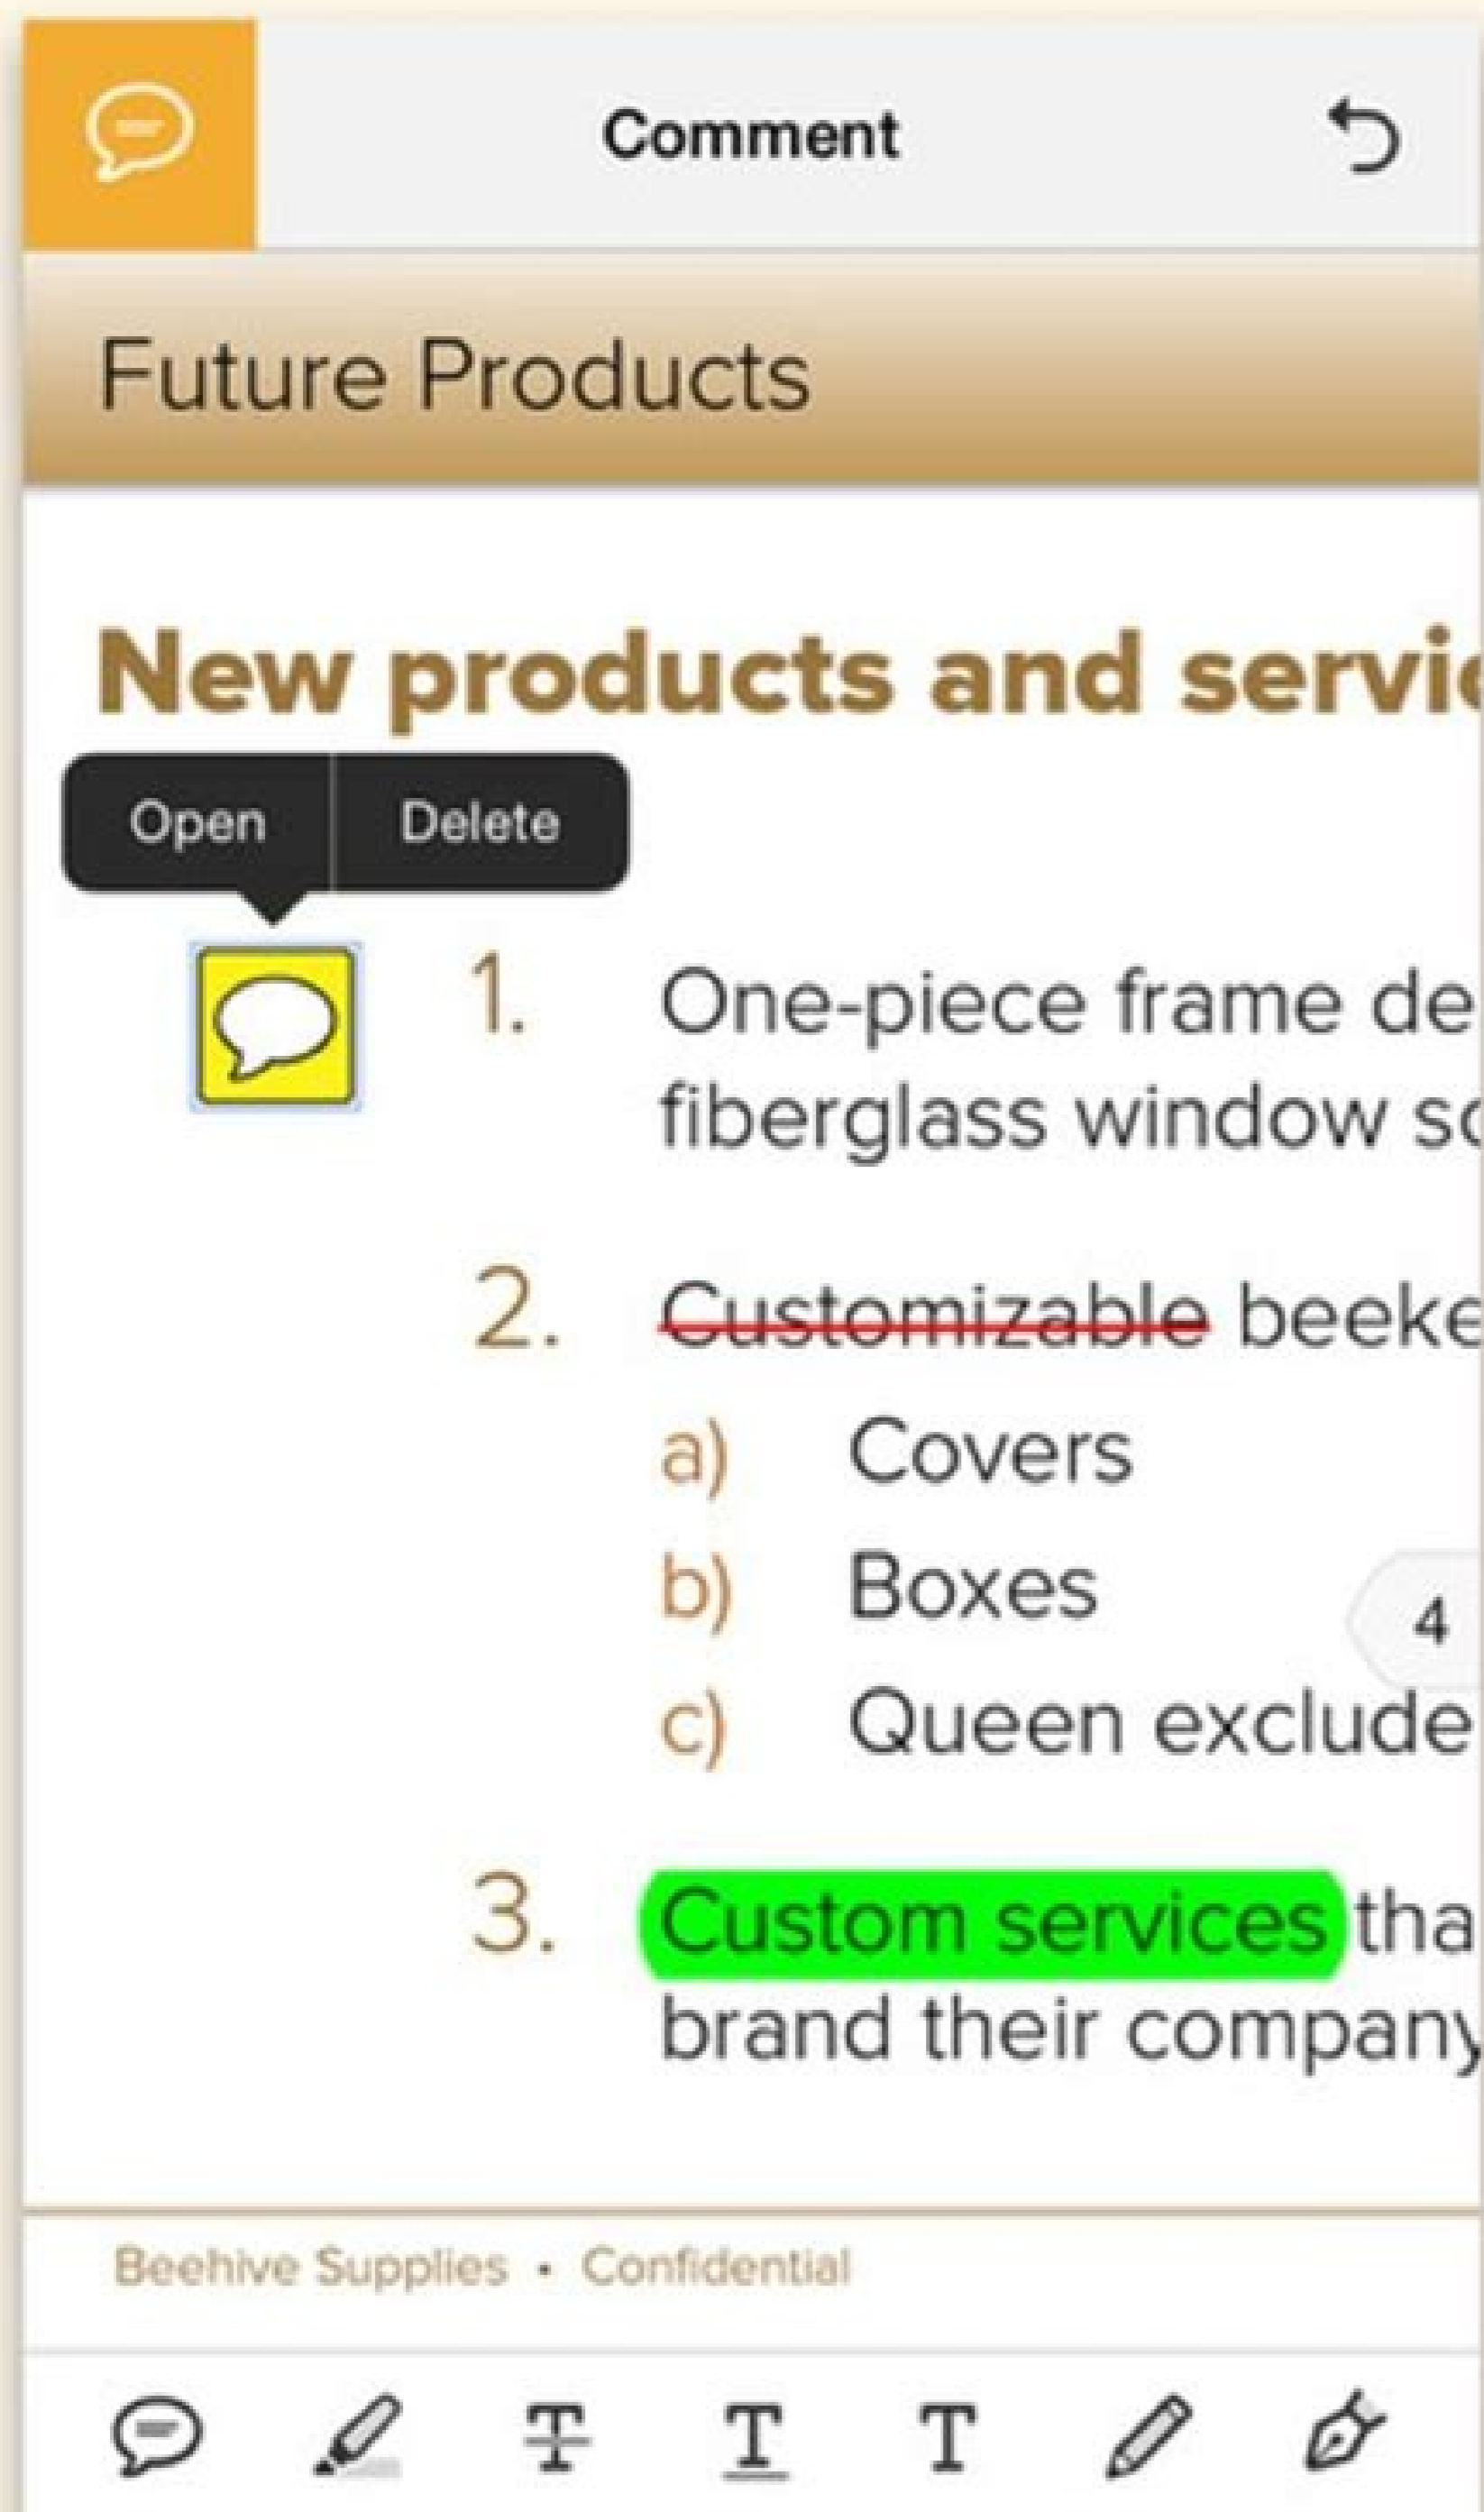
Comment

Future Products

New products and servi

Open | Delete

1. One-piece frame de fiberglass window sc

2. ~~Customizable~~ beeke
a) Covers
b) Boxes
c) Queen exclude

4

3. Custom services tha brand their company

Beehive Supplies • Confidential

T T T